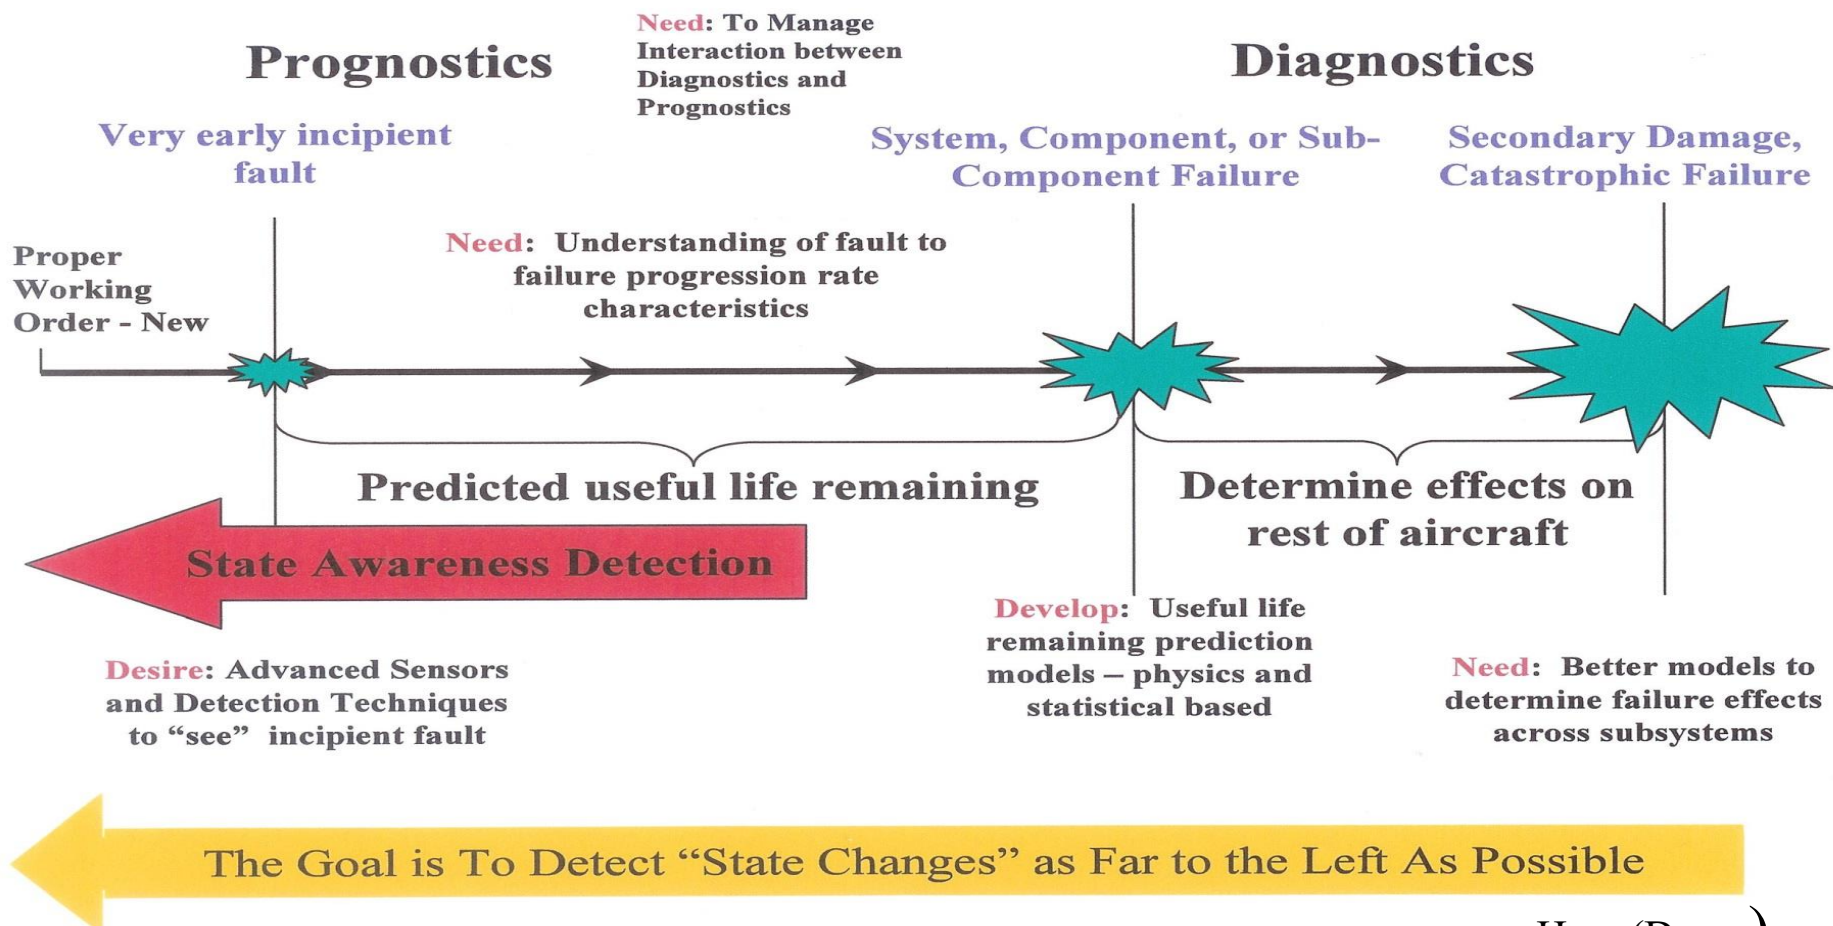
Prognostics

Need: To Manage Interaction between Diagnostics and Prognostics

Diagnostics

Very early incipient fault

System, Component, or Sub-Component Failure

Secondary Damage, Catastrophic Failure

Proper Working Order - New

Need: Understanding of fault to failure progression rate characteristics

Predicted useful life remaining

Determine effects on rest of aircraft

State Awareness Detection

Develop: Useful life remaining prediction models – physics and statistical based

Desire: Advanced Sensors and Detection Techniques to "see" incipient fault

Need: Better models to determine failure effects across subsystems

The Goal is To Detect "State Changes" as Far to the Left As Possible

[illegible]